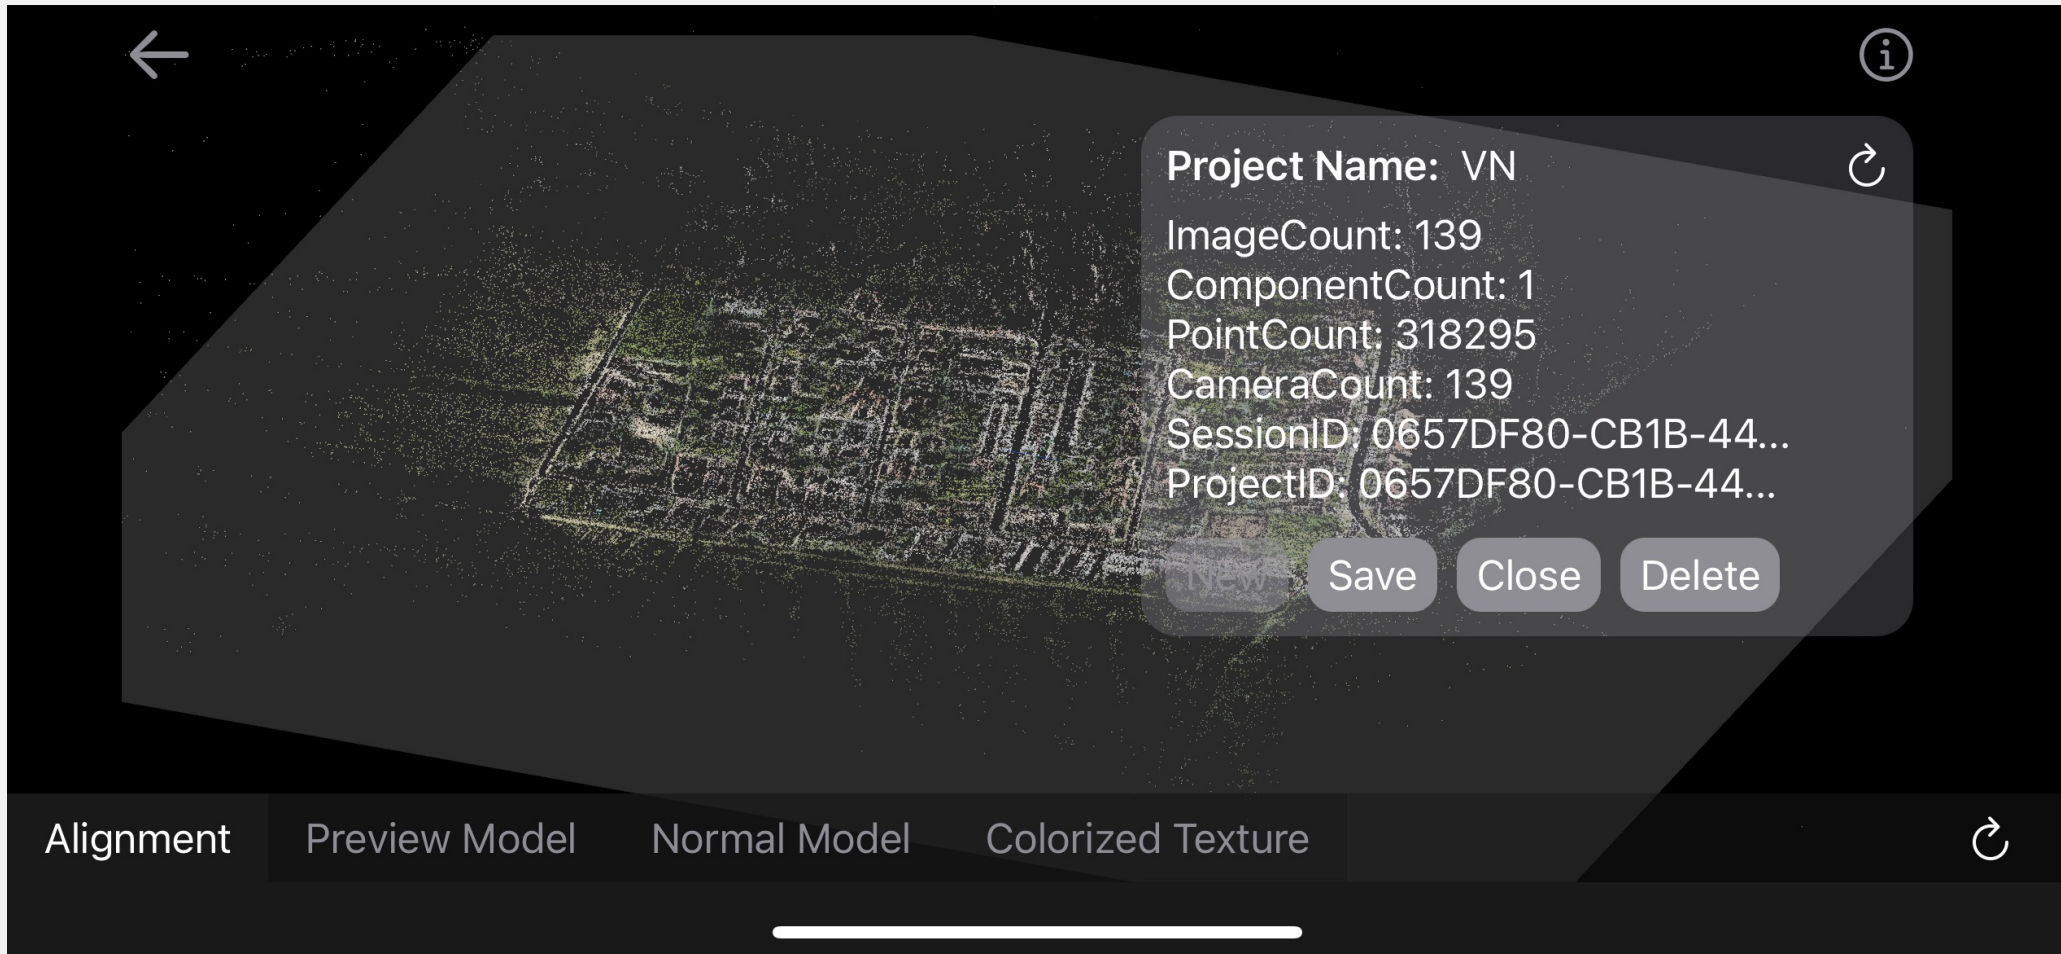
Project Name: VN

ImageCount: 139
ComponentCount: 1
PointCount: 318295
CameraCount: 139
SessionID: 0657DF80-CB1B-44...
ProjectID: 0657DF80-CB1B-44...

New Save Close Delete

Alignment Preview Model Normal Model Colorized Texture